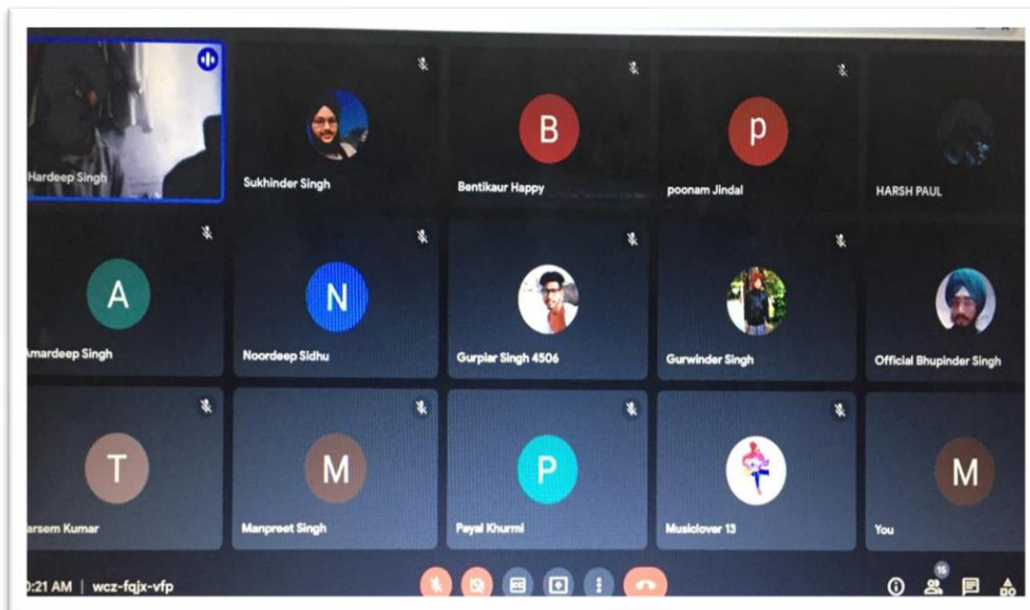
Hardeep Singh

Sukhinder Singh

B
Bentikaur Happy

p
poonam Jindal

HARSH PAUL

A
Amardeep Singh

N
Noordeep Sidhu

Gurpiar Singh 4506

Gurwinder Singh

Official Bhupinder Singh

T
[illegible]arsem Kumar

M
Manpreet Singh

P
Payal Khurmi

Musiclover 13

M
You

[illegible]0:21 AM | wcz-fqjx-vfp

15